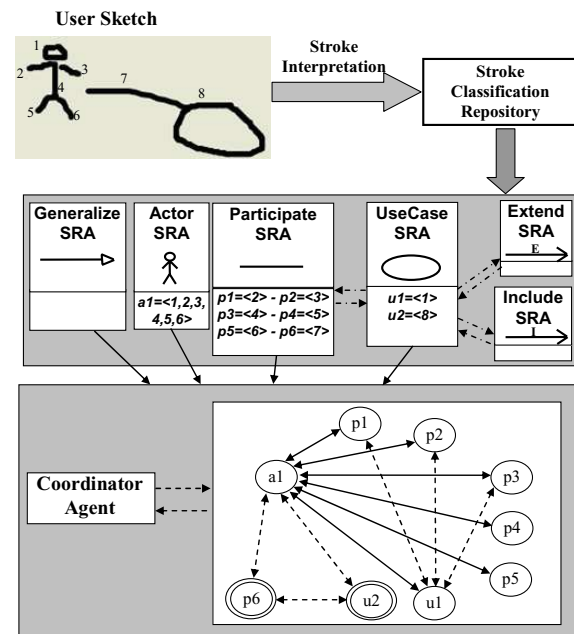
User Sketch

1
2
3
4
5
6
7
8

Stroke Interpretation

Stroke Classification Repository

Generalize SRA

Actor SRA

a1=<1,2,3, 4,5,6>

Participate SRA

p1=<2> - p2=<3>
p3=<4> - p4=<5>
p5=<6> - p6=<7>

UseCase SRA

u1=<1>
u2=<8>

Extend SRA

E

Include SRA

I

Coordinator Agent

p1
p2
a1
p3
p4
p5
p6
u2
u1